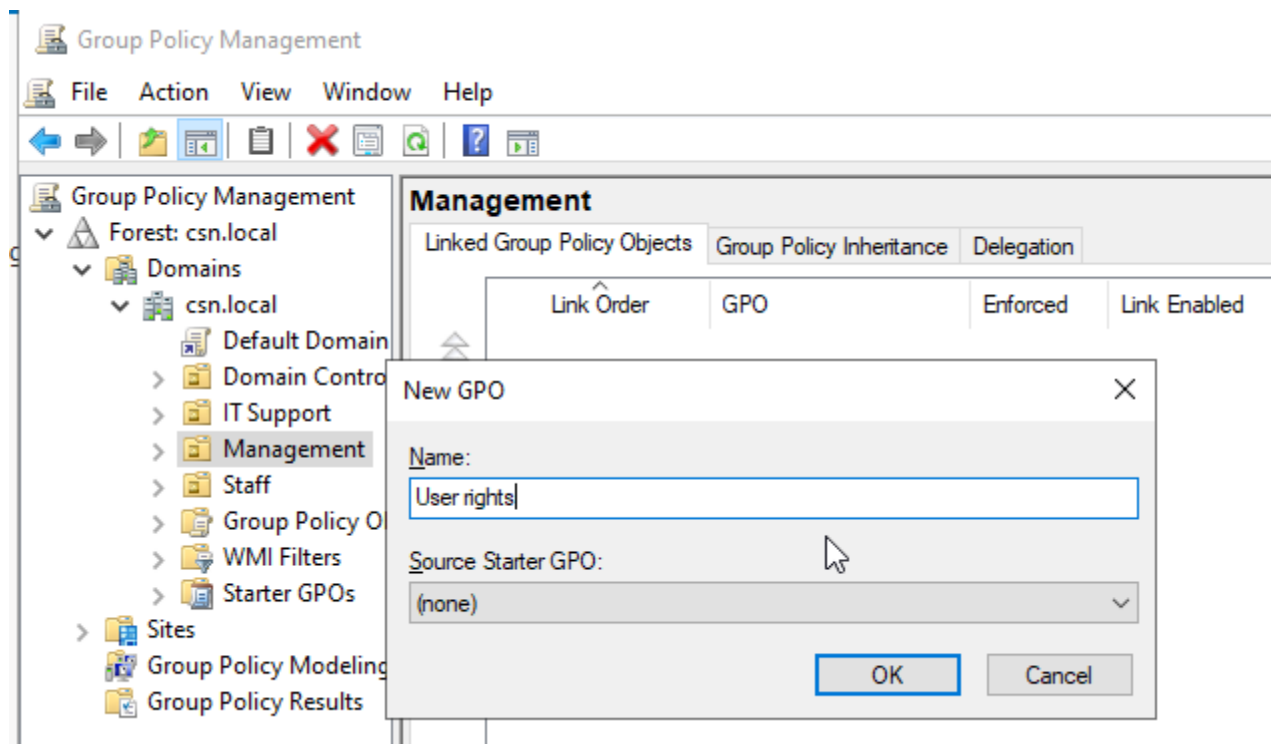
Group Policy Management

File Action View Window Help

Group Policy Management
Forest: csn.local
Domains
csn.local
Default Domain
Domain Contro
IT Support
Management
Staff
Group Policy Ol
WMI Filters
Starter GPOs
Sites
Group Policy Modeling
Group Policy Results

Management

Linked Group Policy Objects | Group Policy Inheritance | Delegation

| Link Order | GPO | Enforced | Link Enabled |
|---|---|---|---|

New GPO

Name:

User rights

Source Starter GPO:

(none)

OK Cancel